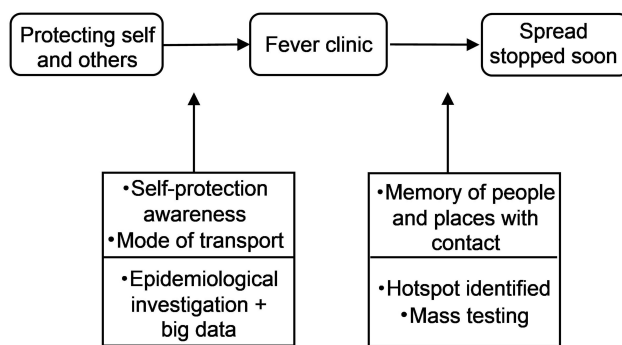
Protecting self and others

Fever clinic

Spread stopped soon

•Self-protection awareness
•Mode of transport

•Epidemiological investigation + big data

•Memory of people and places with contact

•Hotspot identified
•Mass testing